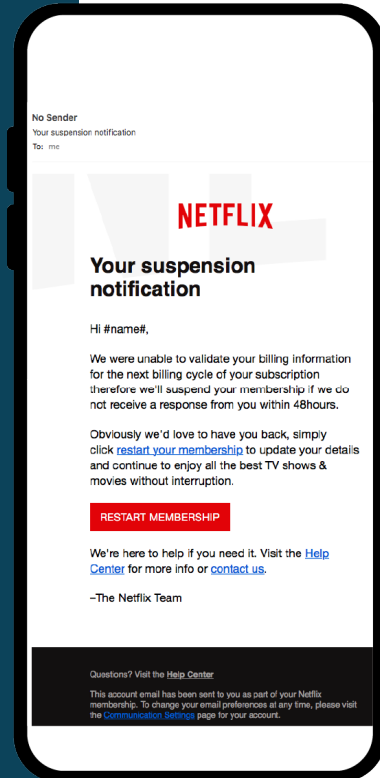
No Sender
Your suspension notification
To: me

NETFLIX

Your suspension notification

Hi #name#,

We were unable to validate your billing information for the next billing cycle of your subscription therefore we'll suspend your membership if we do not receive a response from you within 48hours.

Obviously we'd love to have you back, simply click restart your membership to update your details and continue to enjoy all the best TV shows & movies without interruption.

RESTART MEMBERSHIP

We're here to help if you need it. Visit the Help Center for more info or contact us.

–The Netflix Team

Questions? Visit the Help Center

This account email has been sent to you as part of your Netflix membership. To change your email preferences at any time, please visit the Communication Settings page for your account.